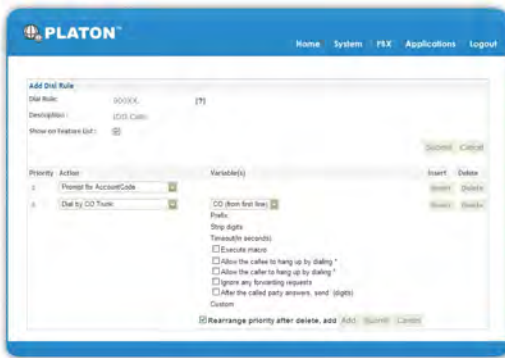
PLATON™

Home System PBX Applications Logout

Add Dial Rule

Dial Rule: 9XXXX [?]

Description: IDD Calls

Show on feature list: ☒

Submit Cancel

| Priority | Action | Variable(s) | Insert | Delete |
|---|---|---|---|---|
| 1 | Prompt for AccountCode | | Insert | Delete |
| 2 | Dial by CO Trunk | CO (from first line) | Insert | Delete |

Prefix

Strip digits

Timeout(in seconds)

☐ Execute macro

☐ Allow the callee to hang up by dialing *

☐ Allow the caller to hang up by dialing *

☐ Ignore any forwarding requests

☐ After the called party answers, send (digits)

Custom

☑ Rearrange priority after delete, add Add Submit Cancel